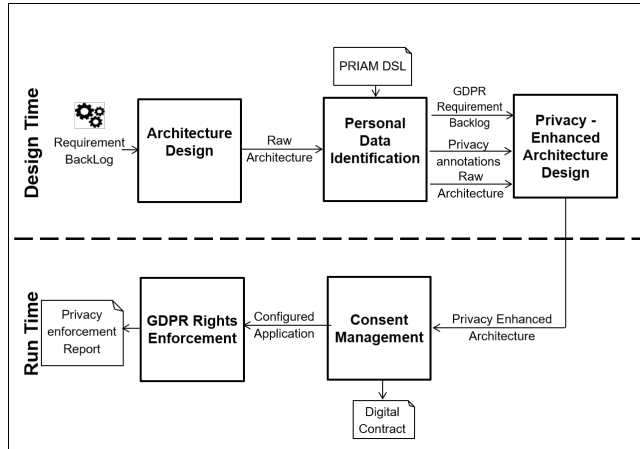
Design Time

Requirement BackLog

Architecture Design

Raw Architecture

PRIAM DSL

Personal Data Identification

GDPR Requirement Backlog

Privacy annotations

Raw Architecture

Privacy - Enhanced Architecture Design

Run Time

Privacy enforcement Report

GDPR Rights Enforcement

Configured Application

Consent Management

Privacy Enhanced Architecture

Digital Contract